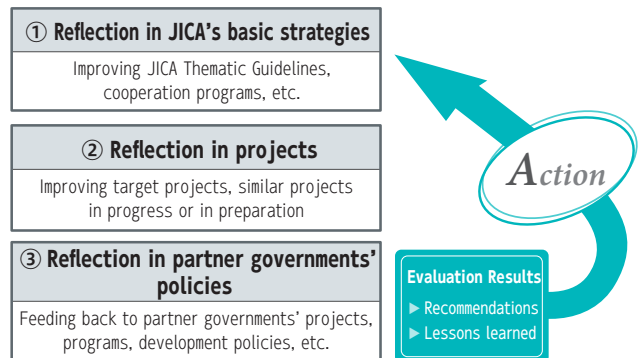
① Reflection in JICA's basic strategies

Improving JICA Thematic Guidelines, cooperation programs, etc.

② Reflection in projects

Improving target projects, similar projects in progress or in preparation

③ Reflection in partner governments' policies

Feeding back to partner governments' projects, programs, development policies, etc.

Action

Evaluation Results

▶ Recommendations

▶ Lessons learned